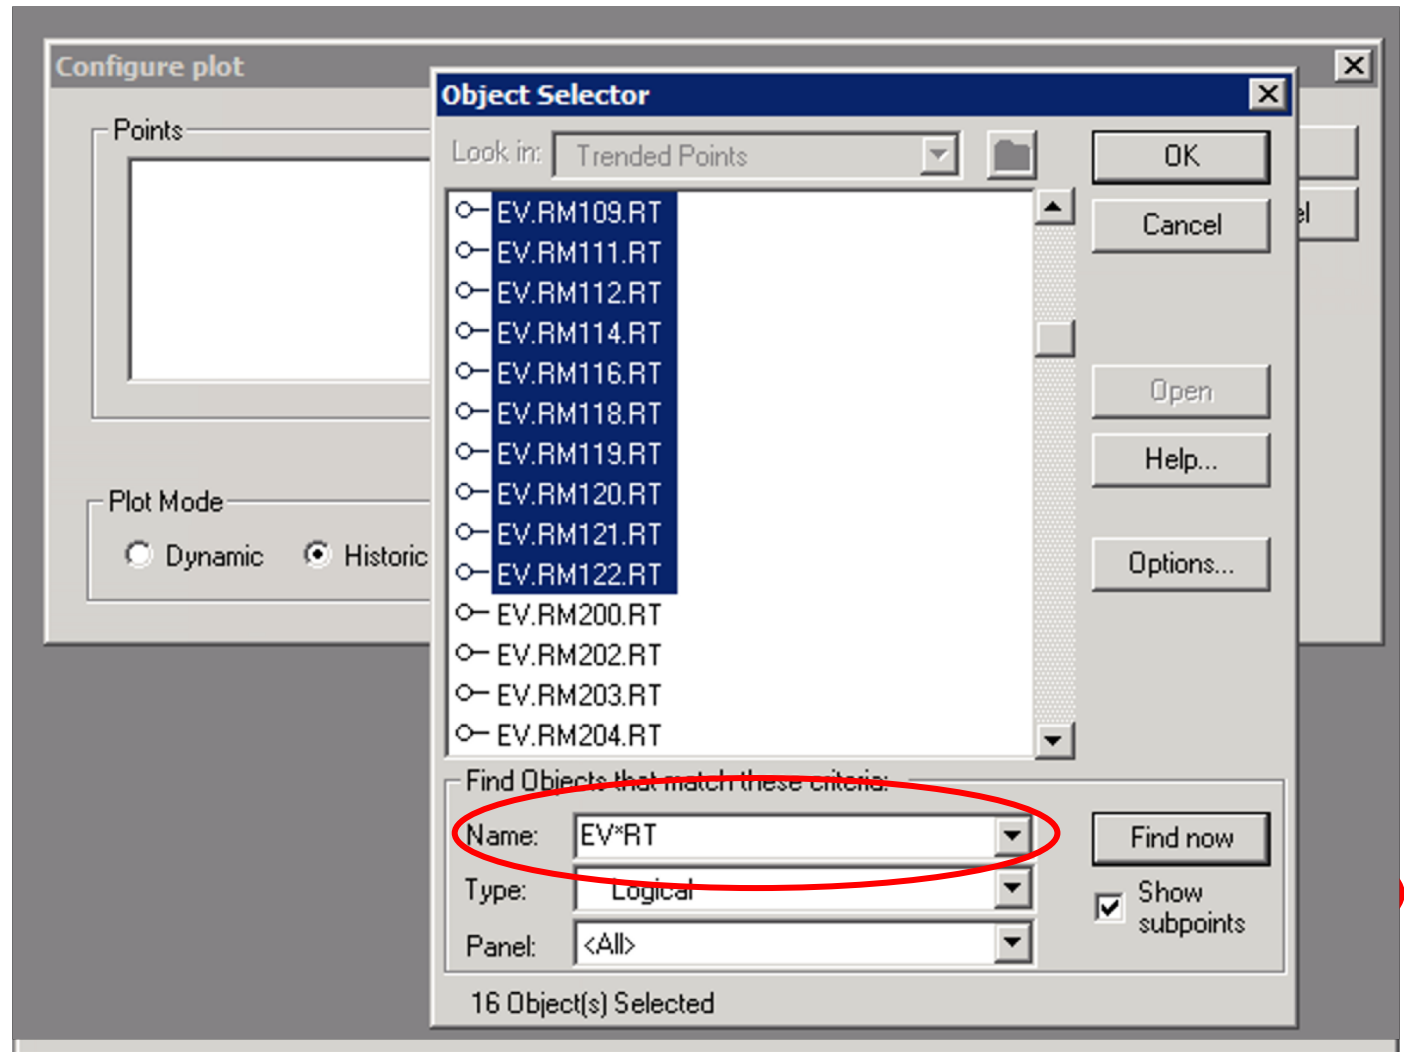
Configure plot

Points

Plot Mode

Dynamic

Historic

Object Selector

Look in: Trended Points

EV.RM109.RT
EV.RM111.RT
EV.RM112.RT
EV.RM114.RT
EV.RM116.RT
EV.RM118.RT
EV.RM119.RT
EV.RM120.RT
EV.RM121.RT
EV.RM122.RT
EV.RM200.RT
EV.RM202.RT
EV.RM203.RT
EV.RM204.RT

OK

Cancel

Open

Help...

Options...

Find Objects that match these criteria:

Name: EV*RT

Type: Logical

Panel: <All>

Find now

Show subpoints

16 Object(s) Selected